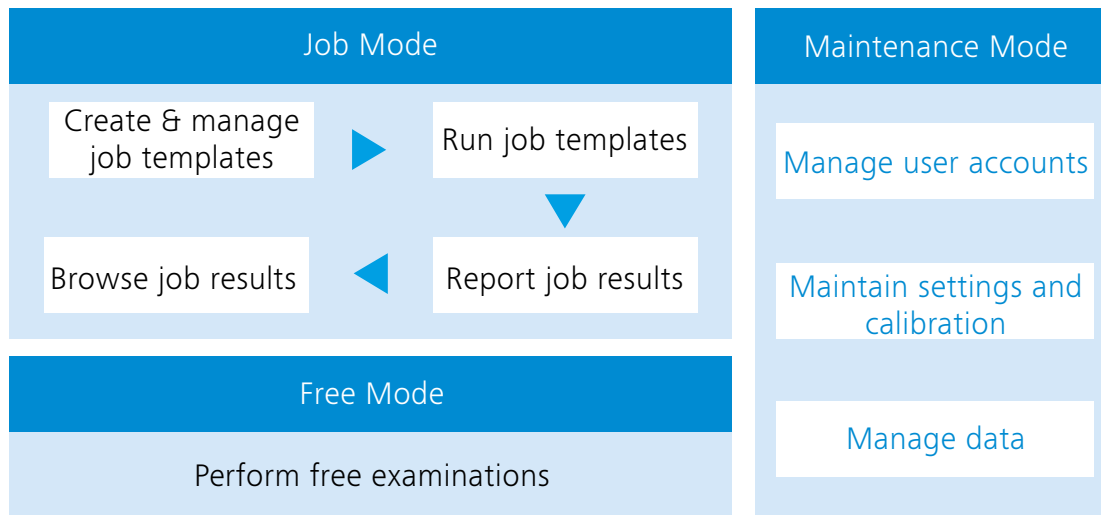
Job Mode

Create & manage job templates

Run job templates

Browse job results

Report job results

Free Mode

Perform free examinations

Maintenance Mode

Manage user accounts

Maintain settings and calibration

Manage data